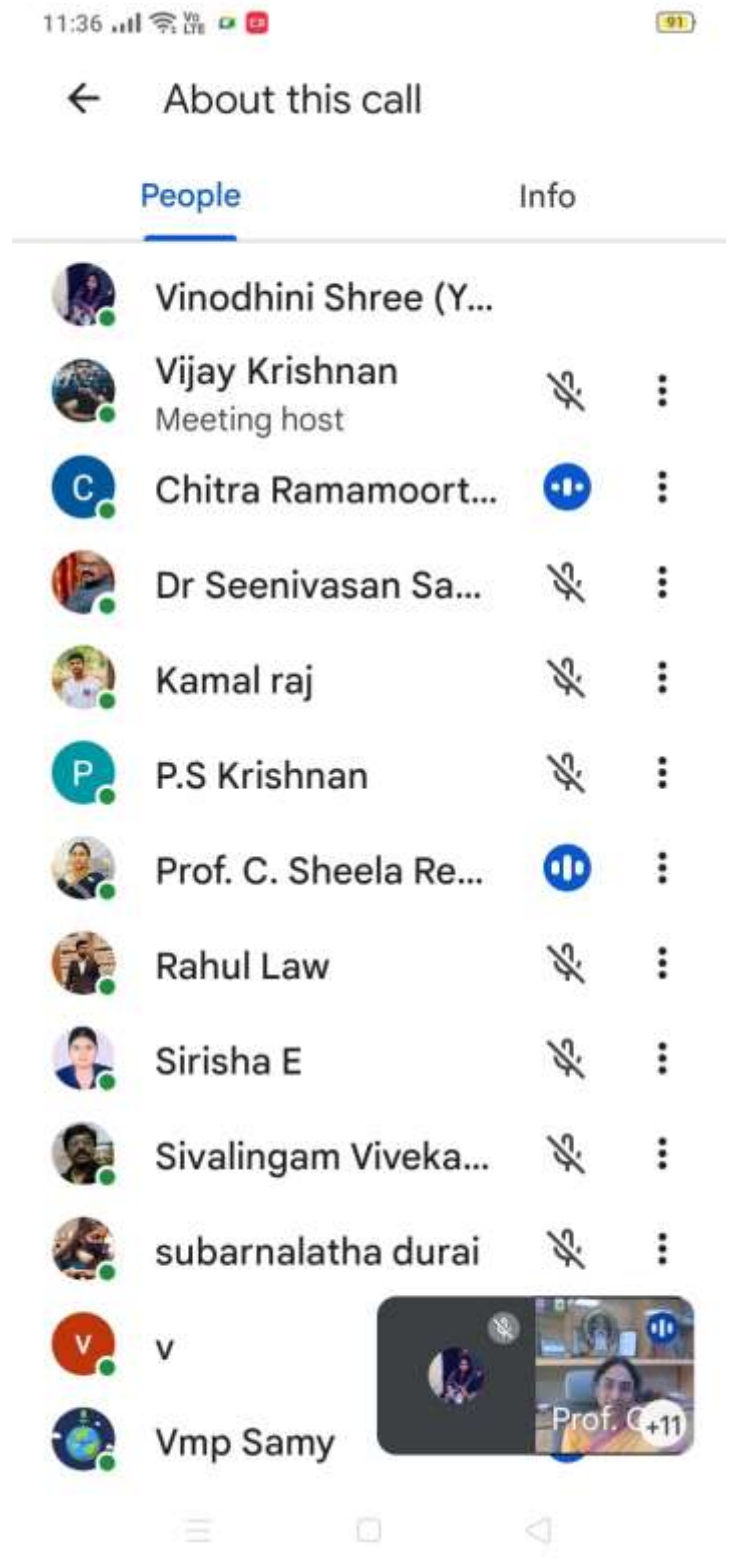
11:36 Vo LTE 91

About this call

People

Info

Vinodhini Shree (Y...

Vijay Krishnan
Meeting host

C
Chitra Ramamoort...

Dr Seenivasan Sa...

Kamal raj

P
P.S Krishnan

Prof. C. Sheela Re...

Rahul Law

Sirisha E

Sivalingam Viveka...

subarnalatha durai

V
v

Vmp Samy

Prof. C
+11